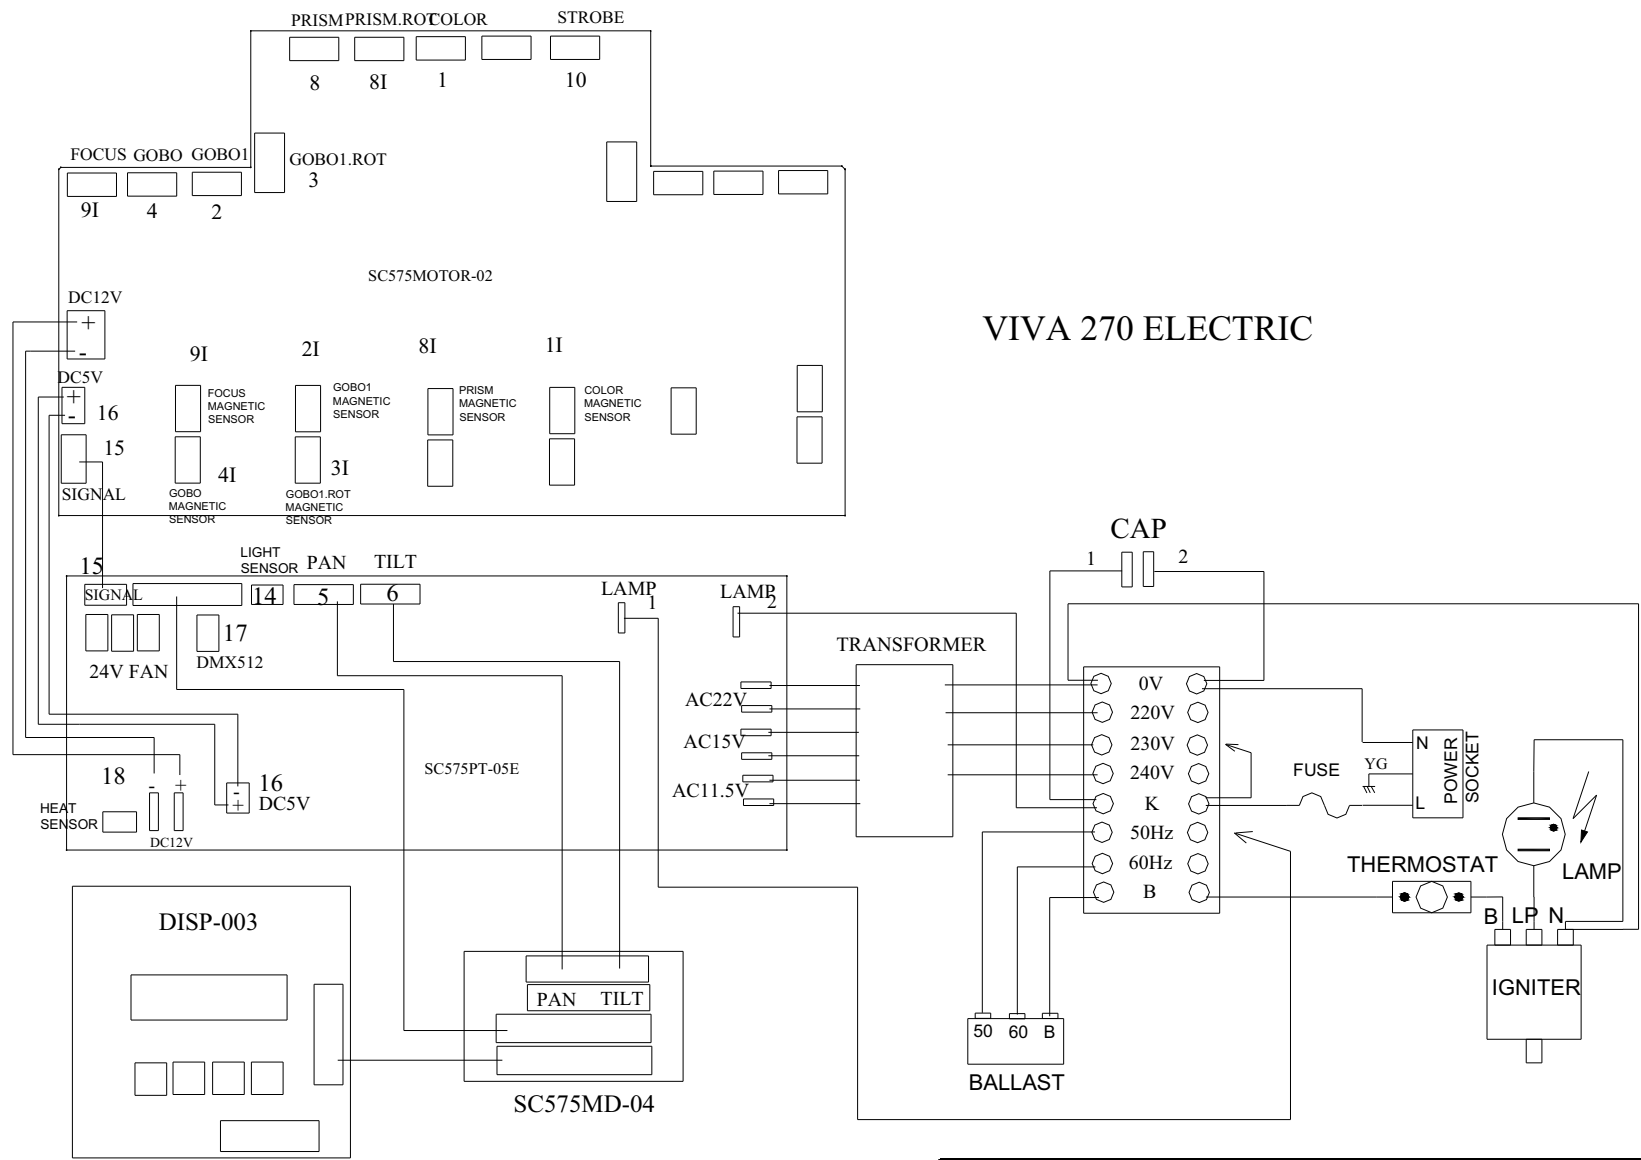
PRISM PRISM.ROT COLOR STROBE

8 8I 1 10

FOCUS GOBO GOBO1 GOBO1.ROT

3

9I 4 2

SC575MOTOR-02

VIVA 270 ELECTRIC

DC12V

+

-

DC5V

+

-

16

15

SIGNAL

9I 2I 8I 1I

FOCUS MAGNETIC SENSOR

GOBO1 MAGNETIC SENSOR

PRISM MAGNETIC SENSOR

COLOR MAGNETIC SENSOR

4I 3I

GOBO MAGNETIC SENSOR

GOBO1.ROT MAGNETIC SENSOR

CAP

1 2

15

LIGHT SENSOR PAN TILT

SIGNAL 14 5 6

LAMP 1

LAMP 2

17

24V FAN DMX512

TRANSFORMER

AC22V

AC15V

AC11.5V

0V

220V

230V

240V

K

50Hz

60Hz

B

N

POWER SOCKET

L

YG

FUSE

SC575PT-05E

18

- +

16

-

+

DC5V

HEAT SENSOR

DC12V

THERMOSTAT

LAMP

B LP N

IGNITER

DISP-003

PAN TILT

SC575MD-04

50 60 B

BALLAST